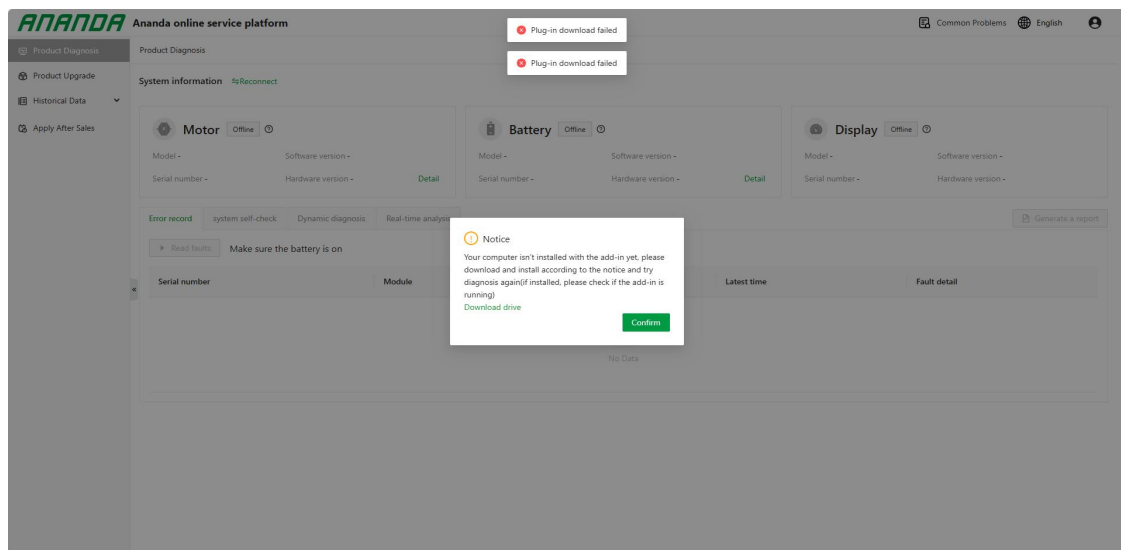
ANANDA Ananda online service platform

Plug-in download failed

Plug-in download failed

Common Problems English

Product Diagnosis
Product Upgrade
Historical Data
Apply After Sales

Product Diagnosis

System information ⇆Reconnect

Motor Offline
Model -
Software version -
Serial number -
Hardware version -
Detail

Battery Offline
Model -
Software version -
Serial number -
Hardware version -
Detail

Display Offline
Model -
Software version -
Serial number -
Hardware version -

Error record | system self-check | Dynamic diagnosis | Real-time analysis

Generate a report

Read faults Make sure the battery is on

| Serial number | Module | | Latest time | Fault detail |
|---|---|---|---|---|

No Data

Notice

Your computer isn't installed with the add-in yet, please download and install according to the notice and try diagnosis again(if installed, please check if the add-in is running)

Download drive

Confirm